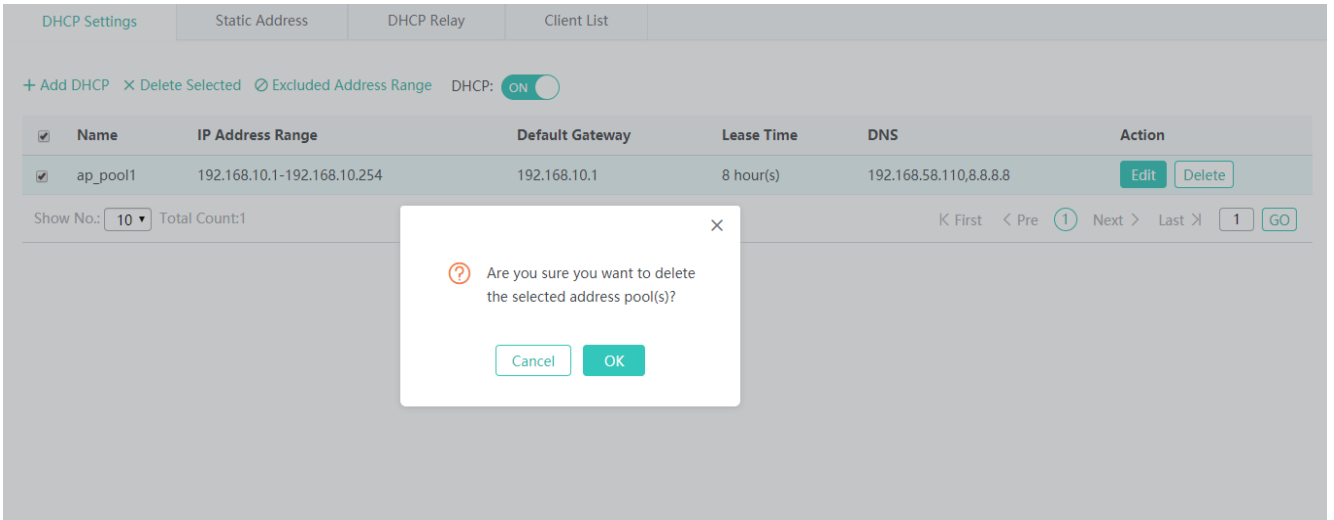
DHCP Settings Static Address DHCP Relay Client List

+ Add DHCP × Delete Selected ⊘ Excluded Address Range DHCP: ON

| | Name | IP Address Range | Default Gateway | Lease Time | DNS | Action |
|---|---|---|---|---|---|---|
| ✔ | ap_pool1 | 192.168.10.1-192.168.10.254 | 192.168.10.1 | 8 hour(s) | 192.168.58.110,8.8.8.8 | Edit Delete |

Show No.: 10 Total Count:1

K First < Pre 1 Next > Last >I 1 GO

×

Are you sure you want to delete the selected address pool(s)?

Cancel OK